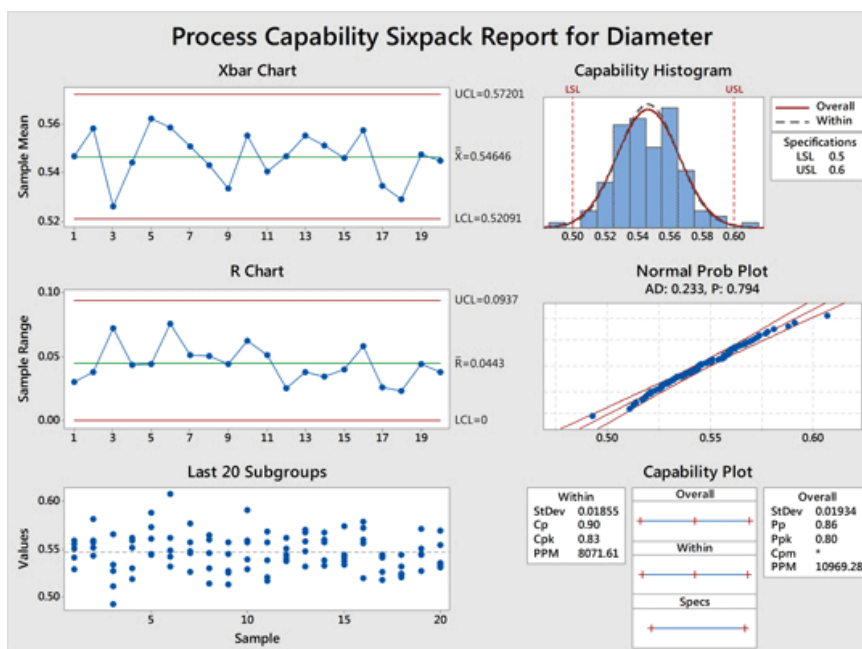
Process Capability Sixpack Report for Diameter

Xbar Chart

Sample Mean

0.56
0.54
0.52

1 3 5 7 9 11 13 15 17 19

UCL=0.57201
$\bar{\bar{X}}$=0.54646
LCL=0.52091

Capability Histogram

LSL
USL

0.50 0.52 0.54 0.56 0.58 0.60

Overall
Within

Specifications
LSL 0.5
USL 0.6

R Chart

Sample Range

0.10
0.05
0.00

1 3 5 7 9 11 13 15 17 19

UCL=0.0937
$\bar{R}$=0.0443
LCL=0

Normal Prob Plot
AD: 0.233, P: 0.794

0.50 0.55 0.60

Last 20 Subgroups

Values

0.60
0.55
0.50

5 10 15 20

Sample

Capability Plot

| Within | |
|---|---|
| StDev | 0.01855 |
| Cp | 0.90 |
| Cpk | 0.83 |
| PPM | 8071.61 |

Overall
Within
Specs

| Overall | |
|---|---|
| StDev | 0.01934 |
| Pp | 0.86 |
| Ppk | 0.80 |
| Cpm | * |
| PPM | 10969.28 |